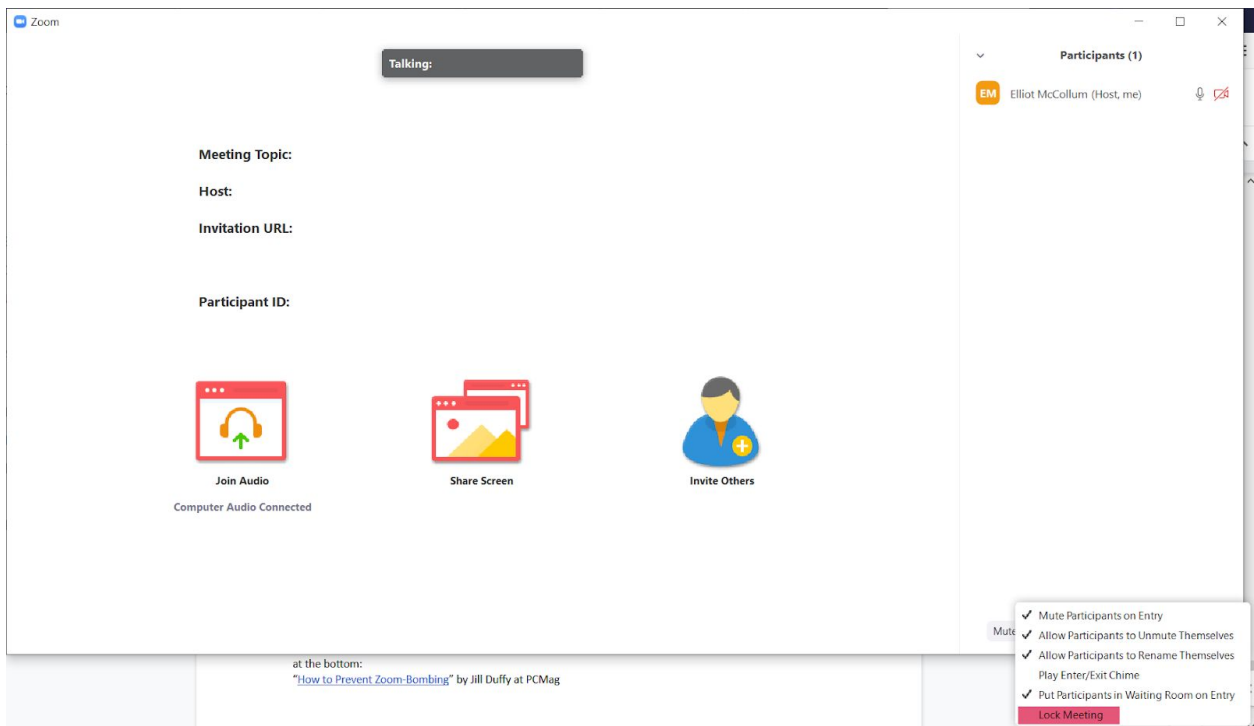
Zoom

Talking:

Participants (1)

EM Elliot McCollum (Host, me)

Meeting Topic:

Host:

Invitation URL:

Participant ID:

Join Audio

Computer Audio Connected

Share Screen

Invite Others

Mute

✓ Mute Participants on Entry
✓ Allow Participants to Unmute Themselves
✓ Allow Participants to Rename Themselves
Play Enter/Exit Chime
✓ Put Participants in Waiting Room on Entry
Lock Meeting

at the bottom:
"How to Prevent Zoom-Bombing" by Jill Duffy at PCMag